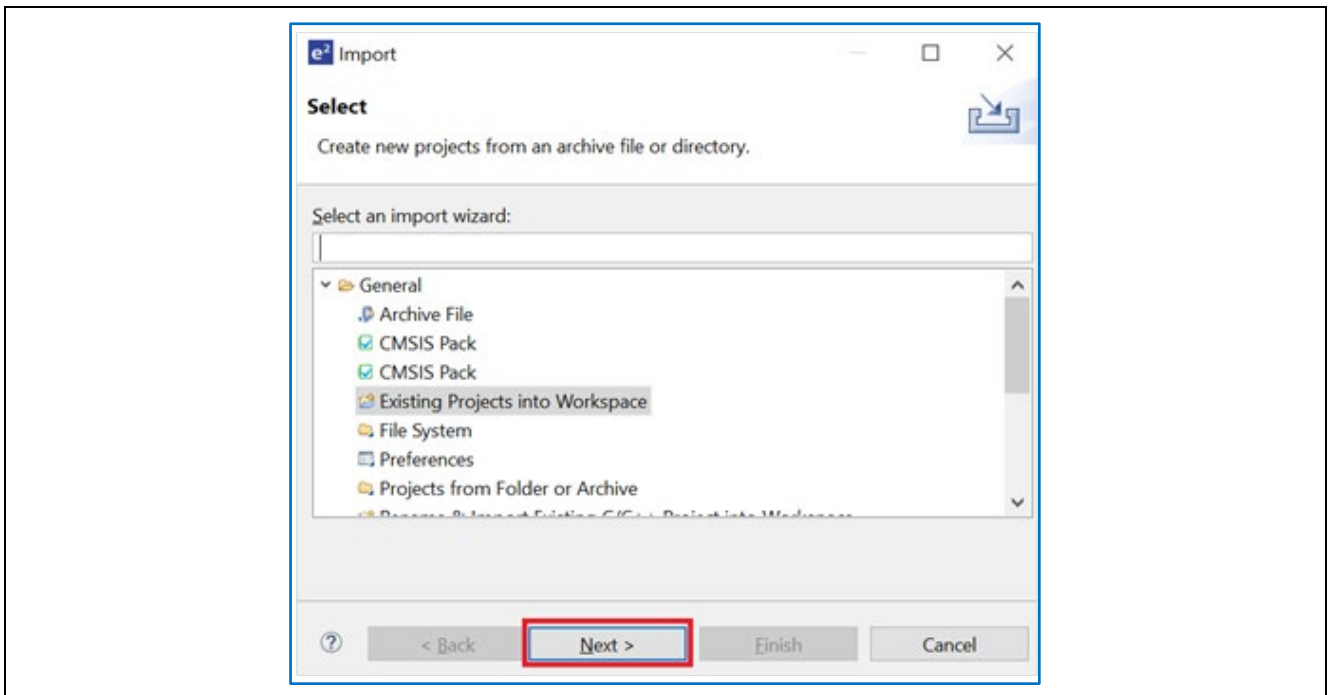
e² Import

Select

Create new projects from an archive file or directory.

Select an import wizard:

General
Archive File
CMSIS Pack
CMSIS Pack
Existing Projects into Workspace
File System
Preferences
Projects from Folder or Archive
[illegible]

?

< Back

Next >

Finish

Cancel